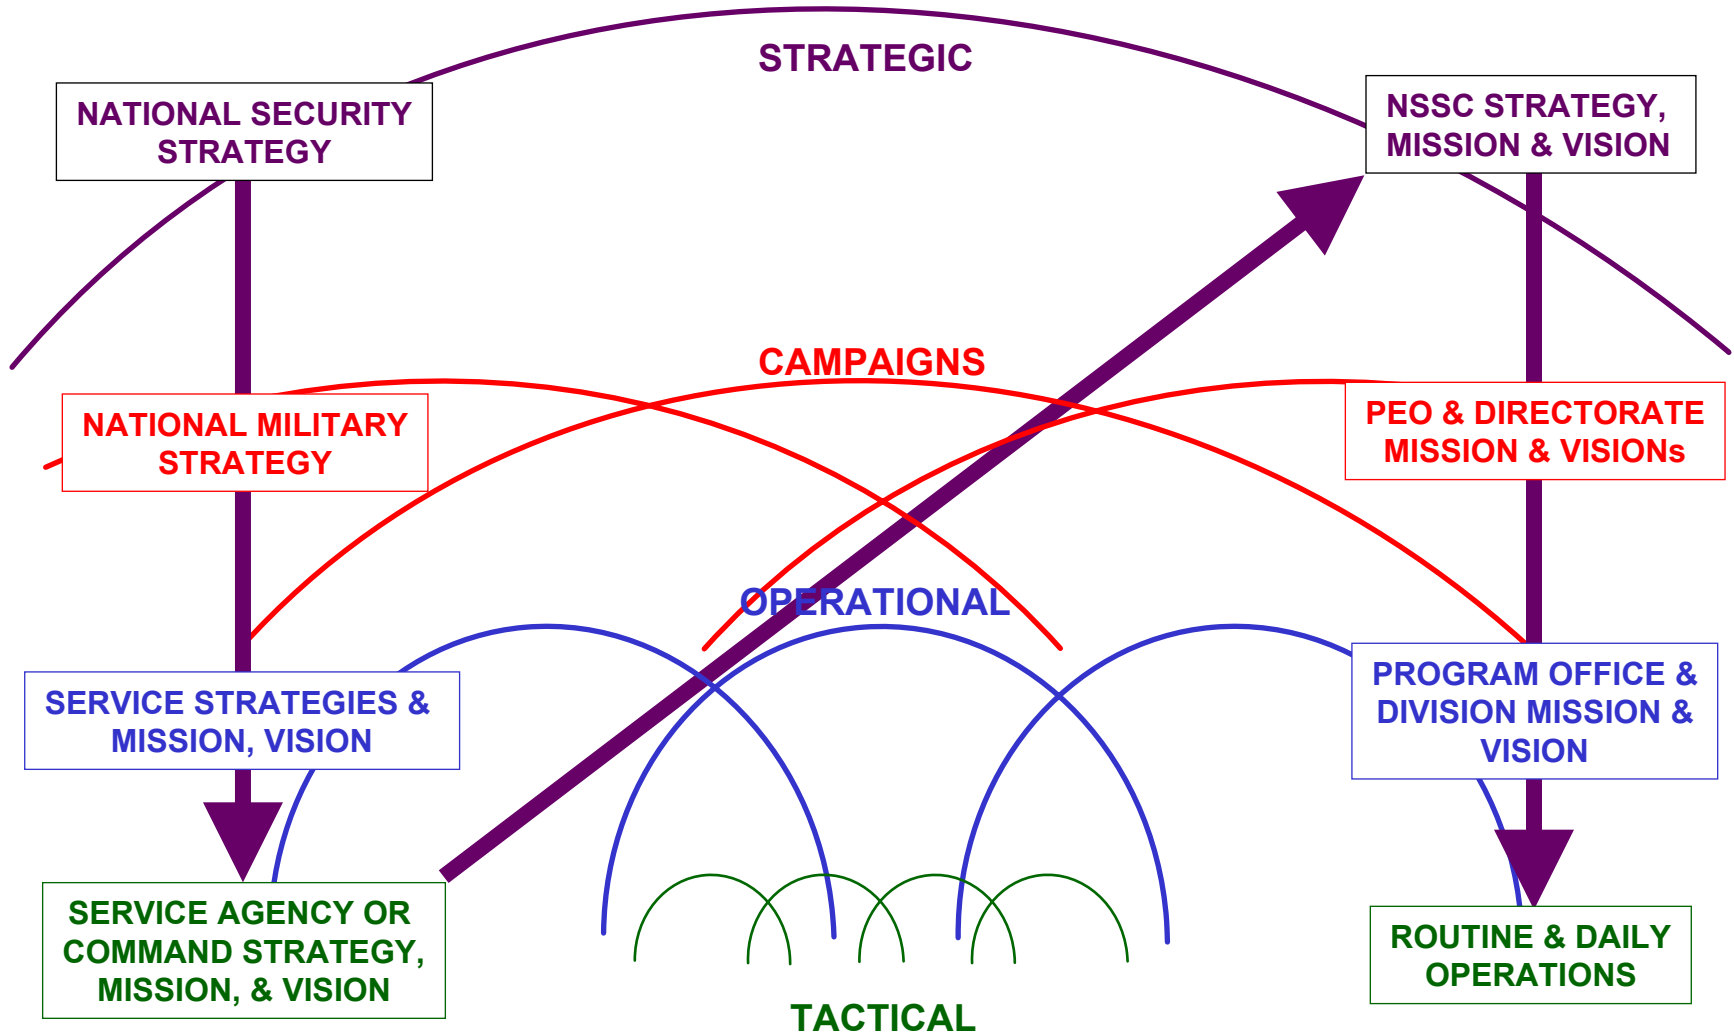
STRATEGIC

NATIONAL SECURITY STRATEGY

NSSC STRATEGY, MISSION & VISION

CAMPAIGNS

NATIONAL MILITARY STRATEGY

PEO & DIRECTORATE MISSION & VISIONs

OPERATIONAL

SERVICE STRATEGIES & MISSION, VISION

PROGRAM OFFICE & DIVISION MISSION & VISION

SERVICE AGENCY OR COMMAND STRATEGY, MISSION, & VISION

ROUTINE & DAILY OPERATIONS

TACTICAL